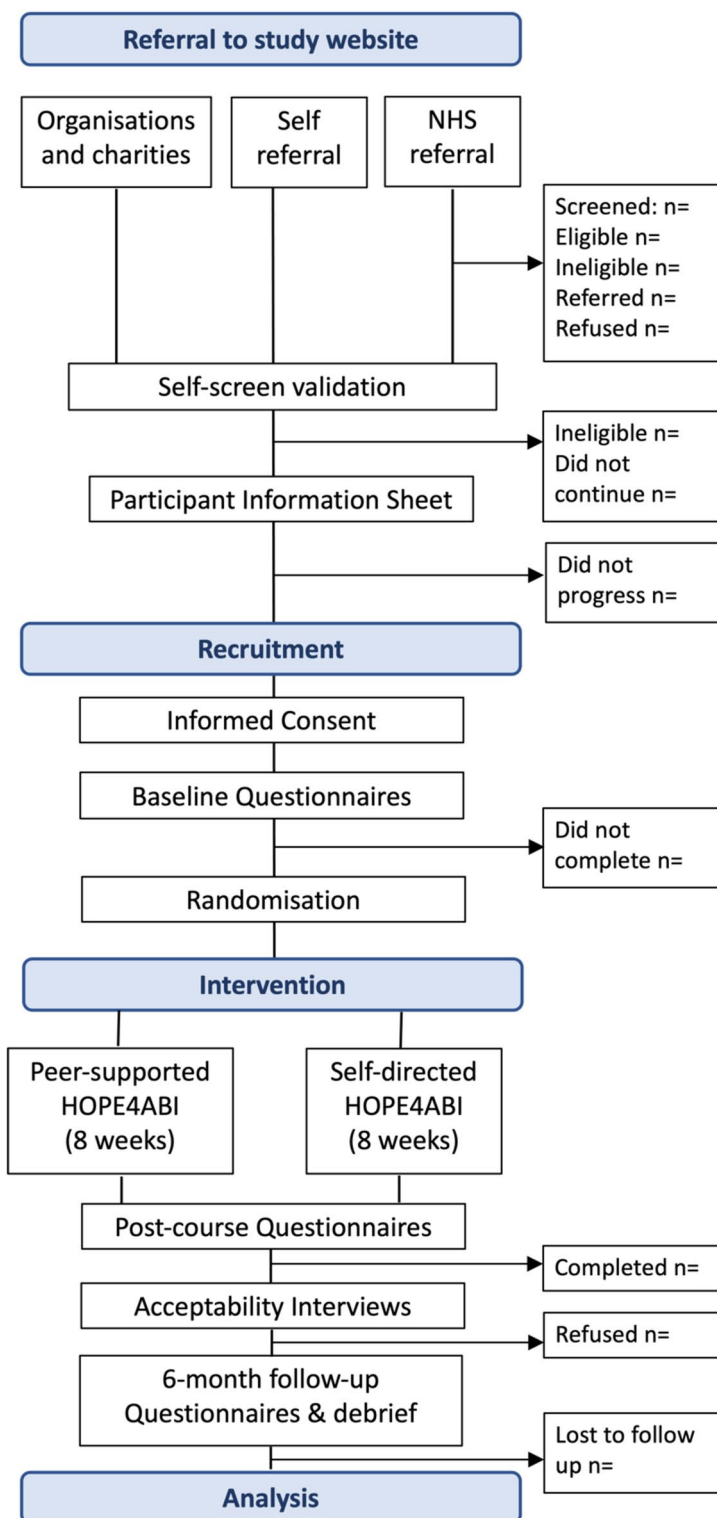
Referral to study website

Organisations and charities

Self referral

NHS referral

Screened: n=
Eligible n=
Ineligible n=
Referred n=
Refused n=

Self-screen validation

Ineligible n=
Did not continue n=

Participant Information Sheet

Did not progress n=

Recruitment

Informed Consent

Baseline Questionnaires

Did not complete n=

Randomisation

Intervention

Peer-supported HOPE4ABI (8 weeks)

Self-directed HOPE4ABI (8 weeks)

Post-course Questionnaires

Completed n=

Acceptability Interviews

Refused n=

6-month follow-up Questionnaires & debrief

Lost to follow up n=

Analysis